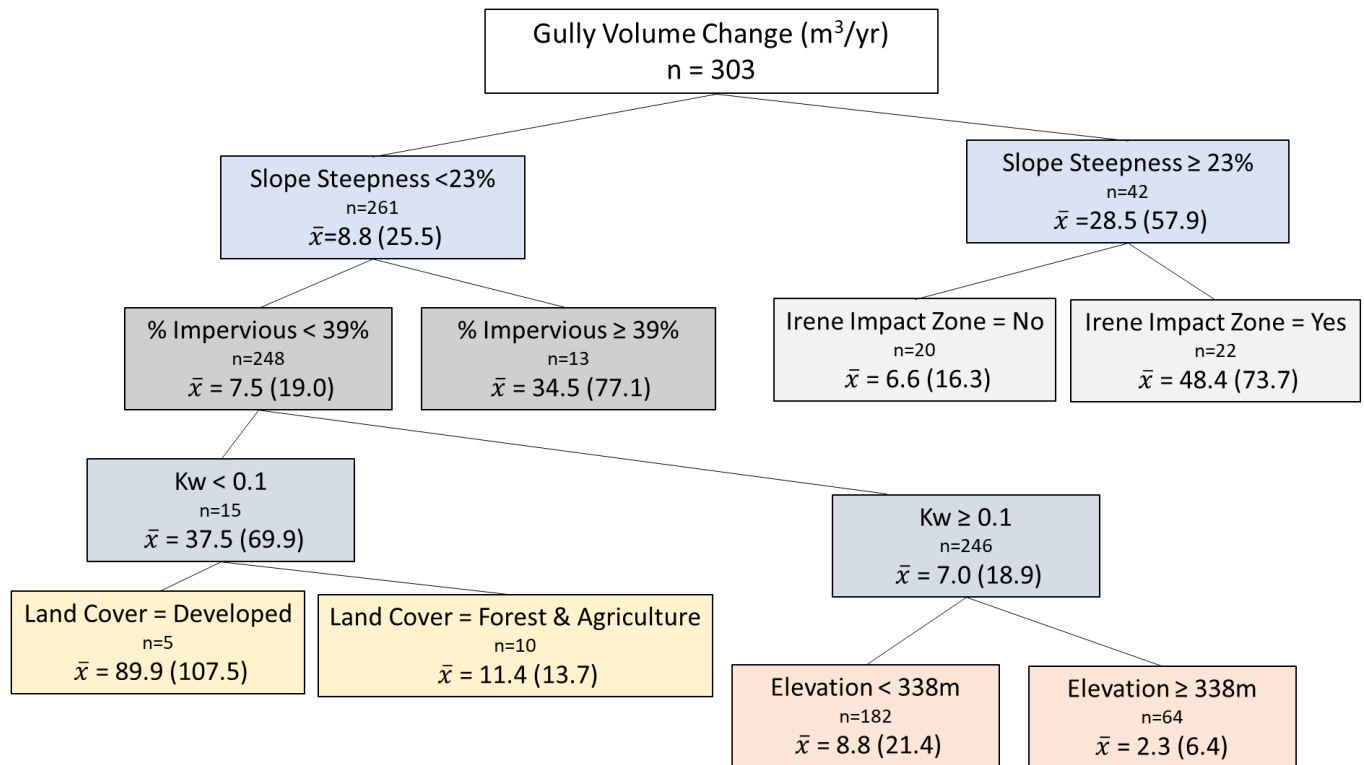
Gully Volume Change ($m^3$/yr)
n = 303

Slope Steepness <23%
n=261
$\bar{x}$=8.8 (25.5)

Slope Steepness ≥ 23%
n=42
$\bar{x}$ =28.5 (57.9)

% Impervious < 39%
n=248
$\bar{x}$ = 7.5 (19.0)

% Impervious ≥ 39%
n=13
$\bar{x}$ = 34.5 (77.1)

Irene Impact Zone = No
n=20
$\bar{x}$ = 6.6 (16.3)

Irene Impact Zone = Yes
n=22
$\bar{x}$ = 48.4 (73.7)

Kw < 0.1
n=15
$\bar{x}$ = 37.5 (69.9)

Kw ≥ 0.1
n=246
$\bar{x}$ = 7.0 (18.9)

Land Cover = Developed
n=5
$\bar{x}$ = 89.9 (107.5)

Land Cover = Forest & Agriculture
n=10
$\bar{x}$ = 11.4 (13.7)

Elevation < 338m
n=182
$\bar{x}$ = 8.8 (21.4)

Elevation ≥ 338m
n=64
$\bar{x}$ = 2.3 (6.4)